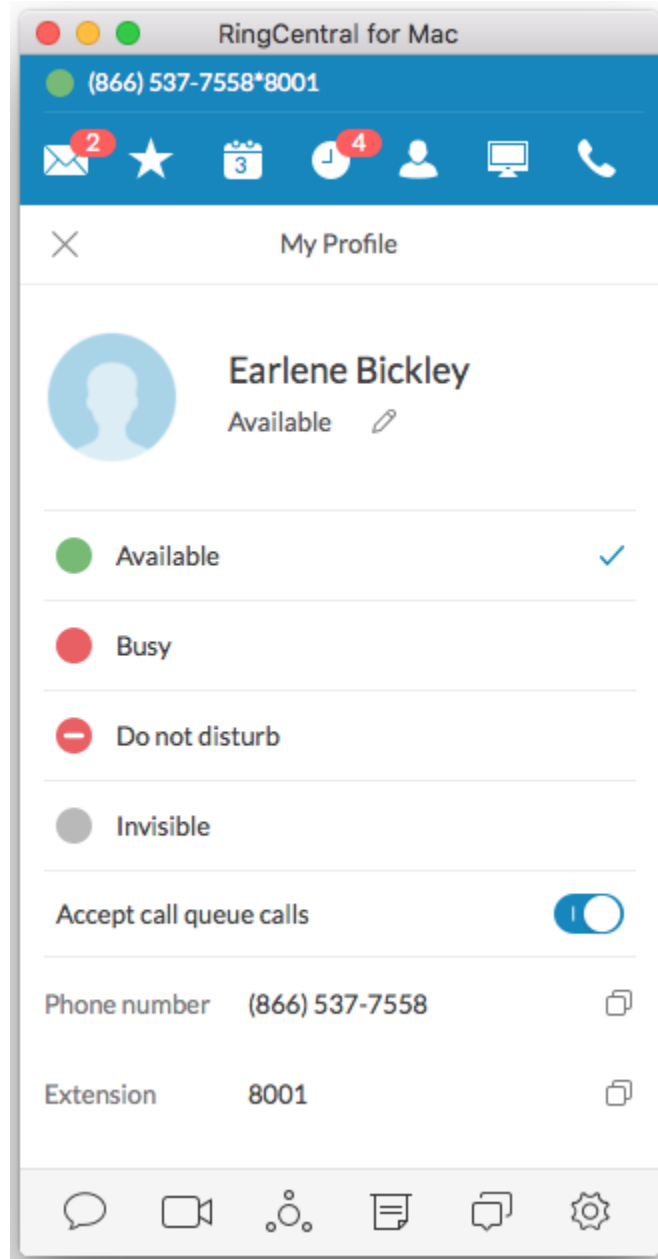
RingCentral for Mac

(866) 537-7558*8001

2 3 4

My Profile

Earlene Bickley

Available

Available

Busy

Do not disturb

Invisible

Accept call queue calls

Phone number (866) 537-7558

Extension 8001